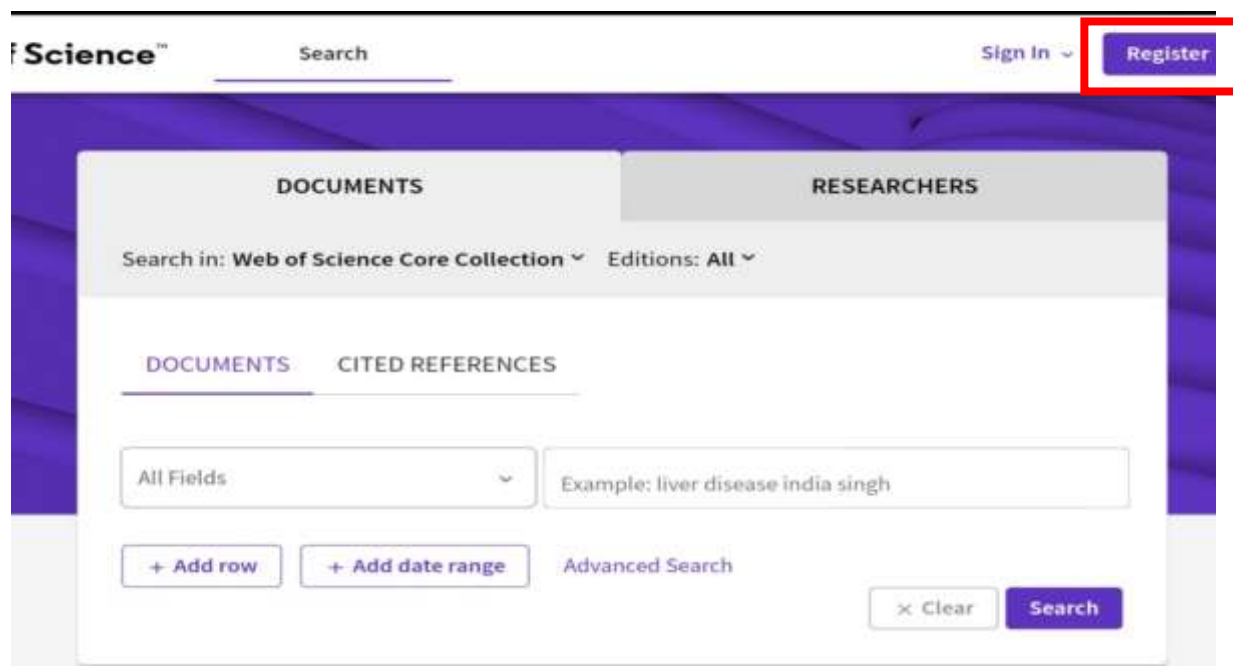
f Science™

Search

Sign In

Register

DOCUMENTS

RESEARCHERS

Search in: Web of Science Core Collection

Editions: All

DOCUMENTS

CITED REFERENCES

All Fields

Example: liver disease india singh

+ Add row

+ Add date range

Advanced Search

× Clear

Search